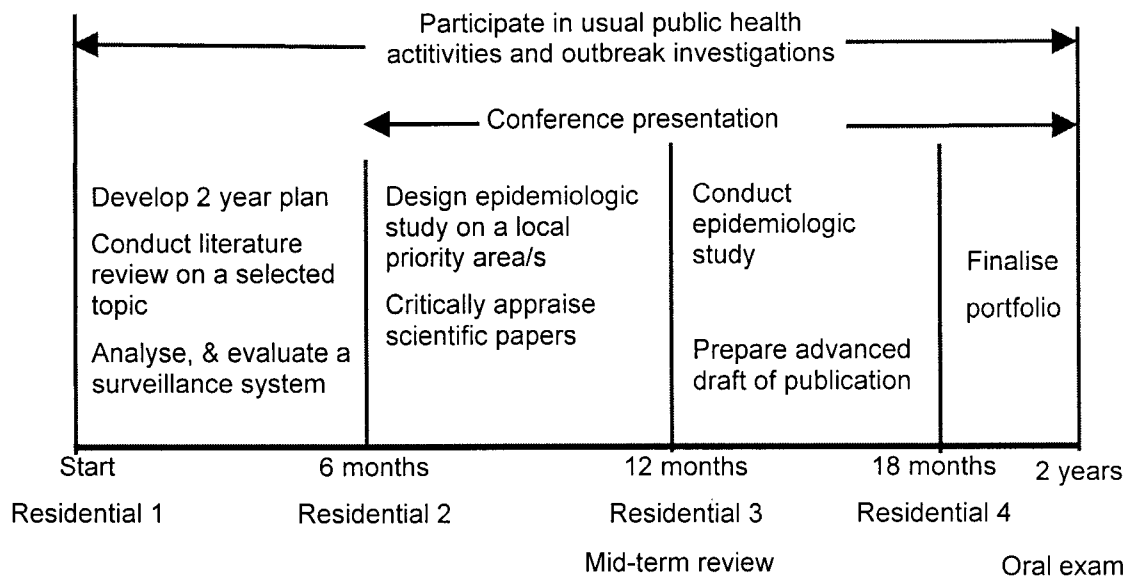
Participate in usual public health actitivities and outbreak investigations

Conference presentation

Develop 2 year plan

Conduct literature review on a selected topic

Analyse, & evaluate a surveillance system

Design epidemiologic study on a local priority area/s

Critically appraise scientific papers

Conduct epidemiologic study

Prepare advanced draft of publication

Finalise portfolio

Start
Residential 1

6 months
Residential 2

12 months
Residential 3
Mid-term review

18 months
Residential 4

2 years
Oral exam